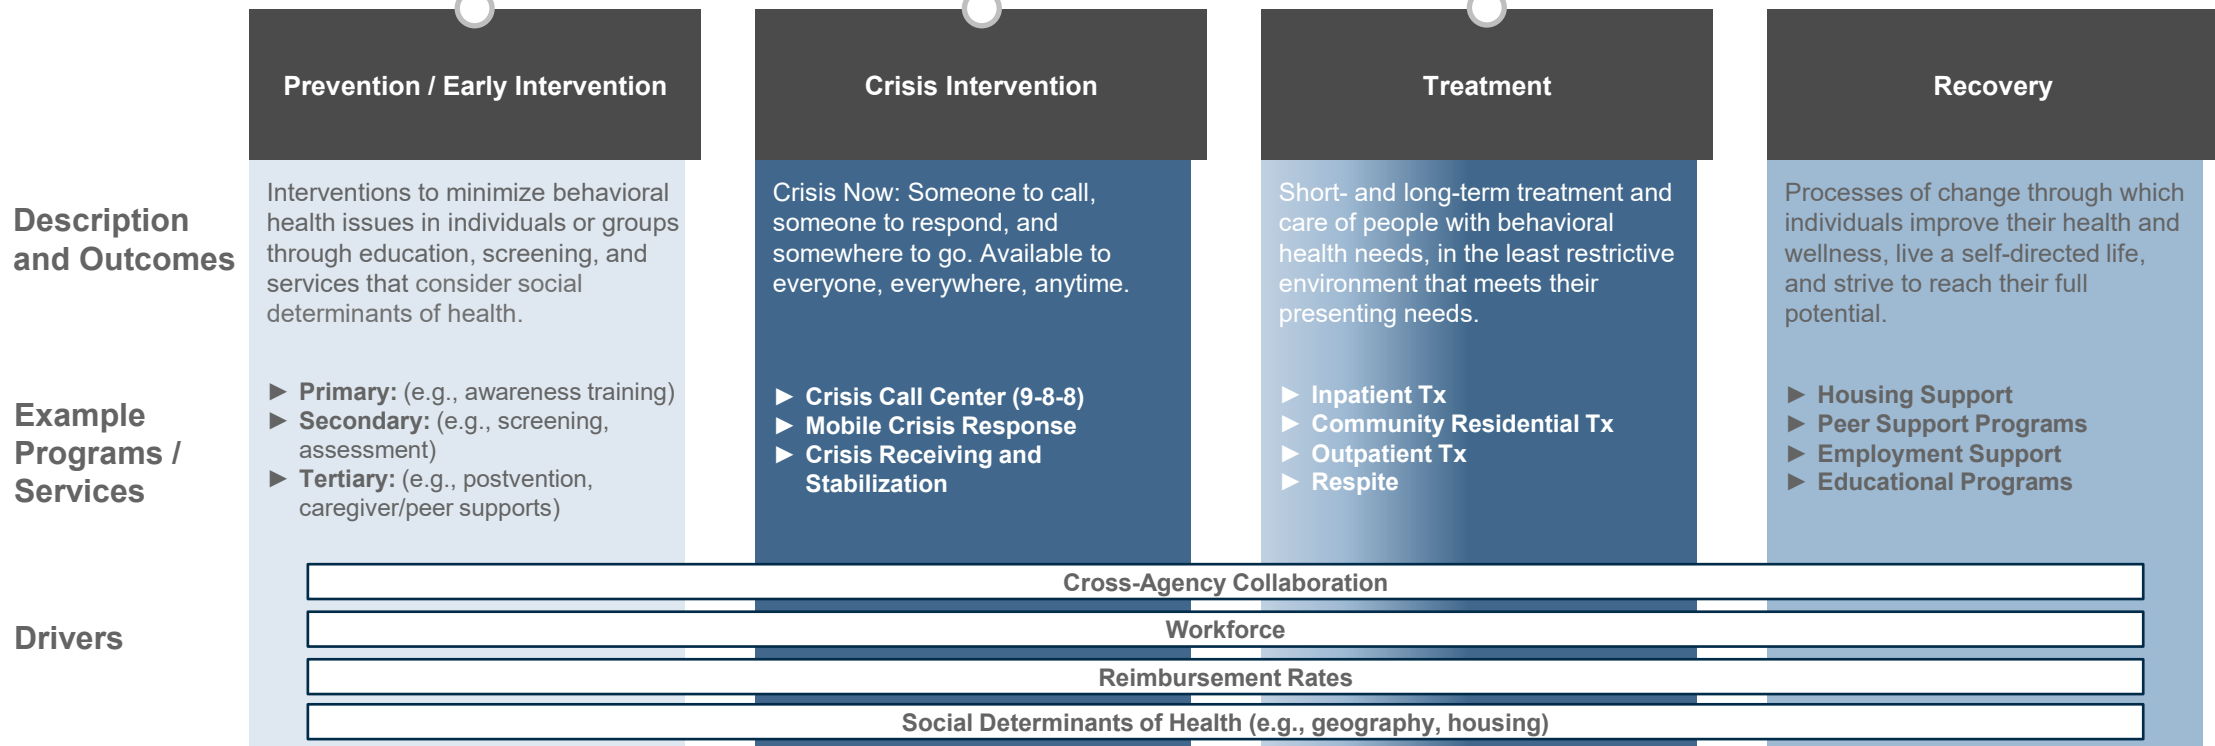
| | Prevention / Early Intervention | Crisis Intervention | Treatment | Recovery |
|---|---|---|---|---|
| Description and Outcomes | Interventions to minimize behavioral health issues in individuals or groups through education, screening, and services that consider social determinants of health. | Crisis Now: Someone to call, someone to respond, and somewhere to go. Available to everyone, everywhere, anytime. | Short- and long-term treatment and care of people with behavioral health needs, in the least restrictive environment that meets their presenting needs. | Processes of change through which individuals improve their health and wellness, live a self-directed life, and strive to reach their full potential. |
| Example Programs / Services | ► Primary: (e.g., awareness training) ► Secondary: (e.g., screening, assessment) ► Tertiary: (e.g., postvention, caregiver/peer supports) | ► Crisis Call Center (9-8-8) ► Mobile Crisis Response ► Crisis Receiving and Stabilization | ► Inpatient Tx ► Community Residential Tx ► Outpatient Tx ► Respite | ► Housing Support ► Peer Support Programs ► Employment Support ► Educational Programs |

Drivers

Cross-Agency Collaboration

Workforce

Reimbursement Rates

Social Determinants of Health (e.g., geography, housing)